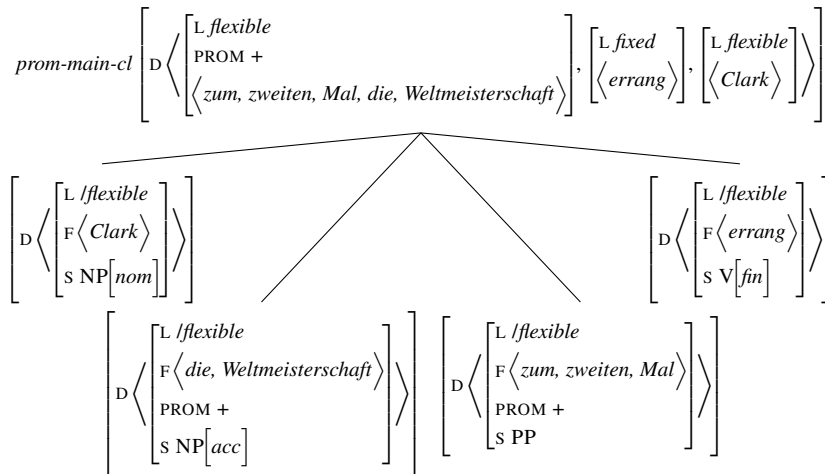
prom-main-cl $\left[ \text{D} \left\langle \begin{bmatrix} \text{L } \textit{flexible} \\ \text{PROM } + \\ \left\langle \textit{zum, zweiten, Mal, die, Weltmeisterschaft} \right\rangle \end{bmatrix}, \begin{bmatrix} \text{L } \textit{fixed} \\ \left\langle \textit{errang} \right\rangle \end{bmatrix}, \begin{bmatrix} \text{L } \textit{flexible} \\ \left\langle \textit{Clark} \right\rangle \end{bmatrix} \right\rangle \right]$

$\left[ \text{D} \left\langle \begin{bmatrix} \text{L } \textit{/flexible} \\ \text{F} \left\langle \textit{Clark} \right\rangle \\ \text{S NP}\left[\textit{nom}\right] \end{bmatrix} \right\rangle \right]$

$\left[ \text{D} \left\langle \begin{bmatrix} \text{L } \textit{/flexible} \\ \text{F} \left\langle \textit{errang} \right\rangle \\ \text{S V}\left[\textit{fin}\right] \end{bmatrix} \right\rangle \right]$

$\left[ \text{D} \left\langle \begin{bmatrix} \text{L } \textit{/flexible} \\ \text{F} \left\langle \textit{die, Weltmeisterschaft} \right\rangle \\ \text{PROM } + \\ \text{S NP}\left[\textit{acc}\right] \end{bmatrix} \right\rangle \right]$

$\left[ \text{D} \left\langle \begin{bmatrix} \text{L } \textit{/flexible} \\ \text{F} \left\langle \textit{zum, zweiten, Mal} \right\rangle \\ \text{PROM } + \\ \text{S PP} \end{bmatrix} \right\rangle \right]$